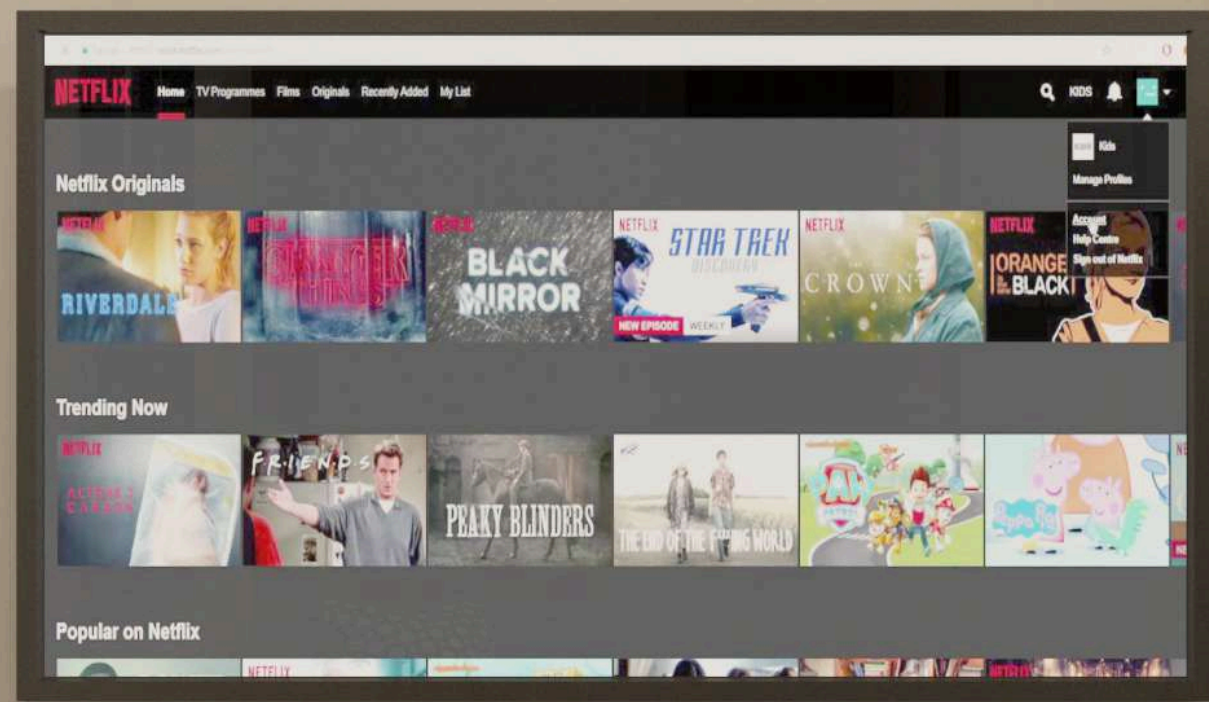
NETFLIX Home TV Programmes Films Originals Recently Added My List

KIDS

Kids
Manage Profiles

Account
Help Centre
Sign out of Netflix

Netflix Originals

NETFLIX
RIVERDALE

NETFLIX
STRANGER THINGS

NETFLIX
BLACK MIRROR

NETFLIX
STAR TREK
DISCOVERY
NEW EPISODE WEEKLY

NETFLIX
THE CROWN

NETFLIX
ORANGE BLACK

Trending Now

NETFLIX
ALTERED CARBON

FRIENDS

PEAKY BLINDERS

THE END OF THE F***ING WORLD

Peppa Pig

Popular on Netflix

NETFLIX

NETFLIX